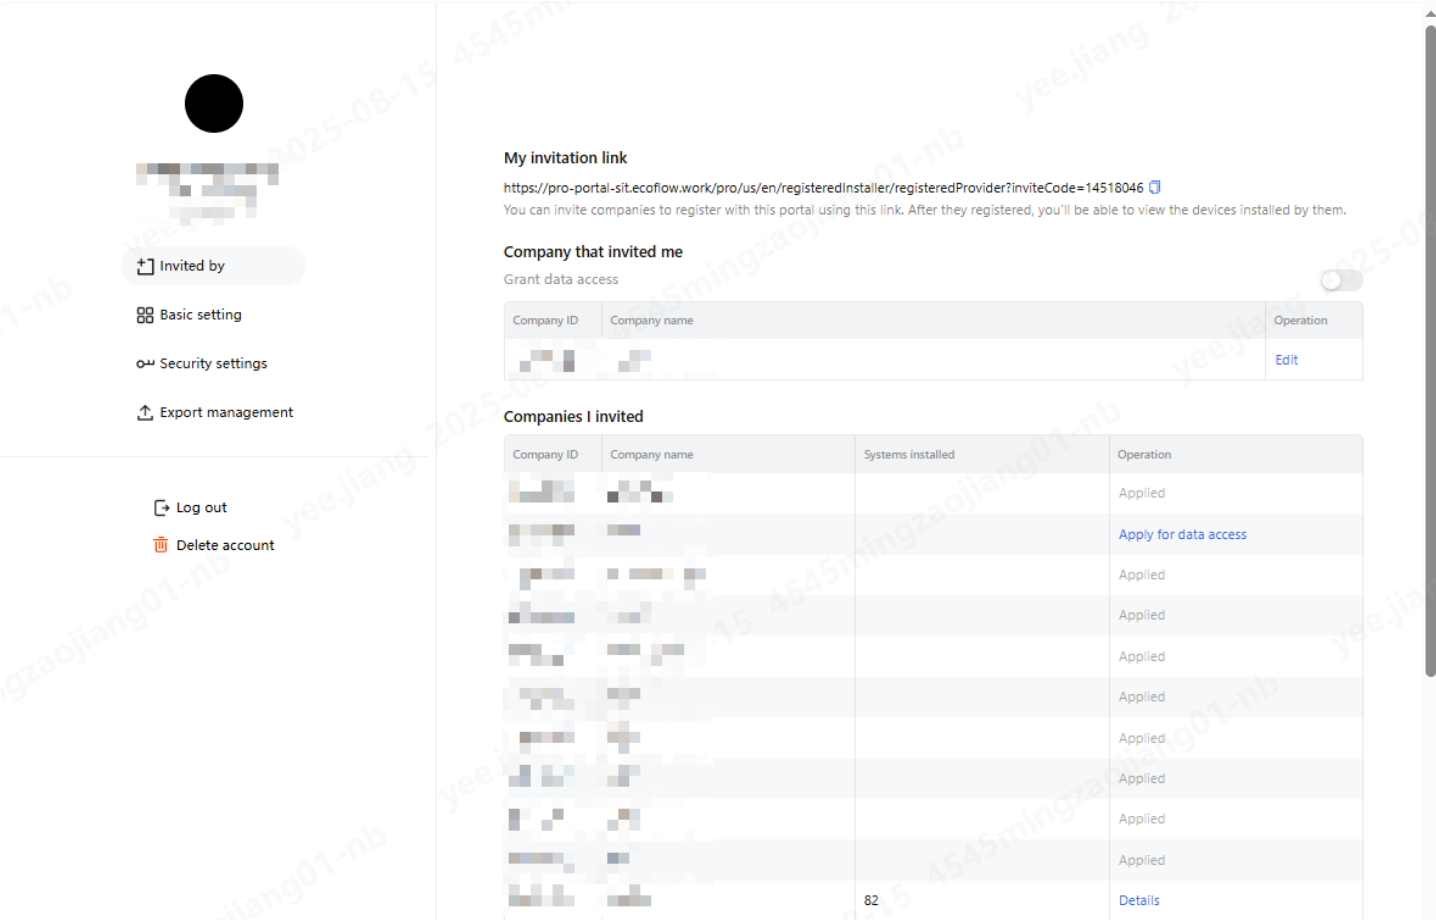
Invited by

Basic setting

Security settings

Export management

Log out

Delete account

My invitation link

https://pro-portal-sit.ecoflow.work/pro/us/en/registeredInstaller/registeredProvider?inviteCode=14518046

You can invite companies to register with this portal using this link. After they registered, you'll be able to view the devices installed by them.

Company that invited me

Grant data access

| Company ID | Company name | Operation |
|---|---|---|
| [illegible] | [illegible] | Edit |

Companies I invited

| Company ID | Company name | Systems installed | Operation |
|---|---|---|---|
| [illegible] | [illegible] | | Applied |
| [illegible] | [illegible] | | Apply for data access |
| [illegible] | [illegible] | | Applied |
| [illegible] | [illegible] | | Applied |
| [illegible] | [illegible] | | Applied |
| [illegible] | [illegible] | | Applied |
| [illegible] | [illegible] | | Applied |
| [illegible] | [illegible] | | Applied |
| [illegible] | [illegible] | | Applied |
| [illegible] | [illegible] | | Applied |
| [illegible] | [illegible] | 82 | Details |

yee.jiang 4545mingzaojiang01-nb 2025-08-15